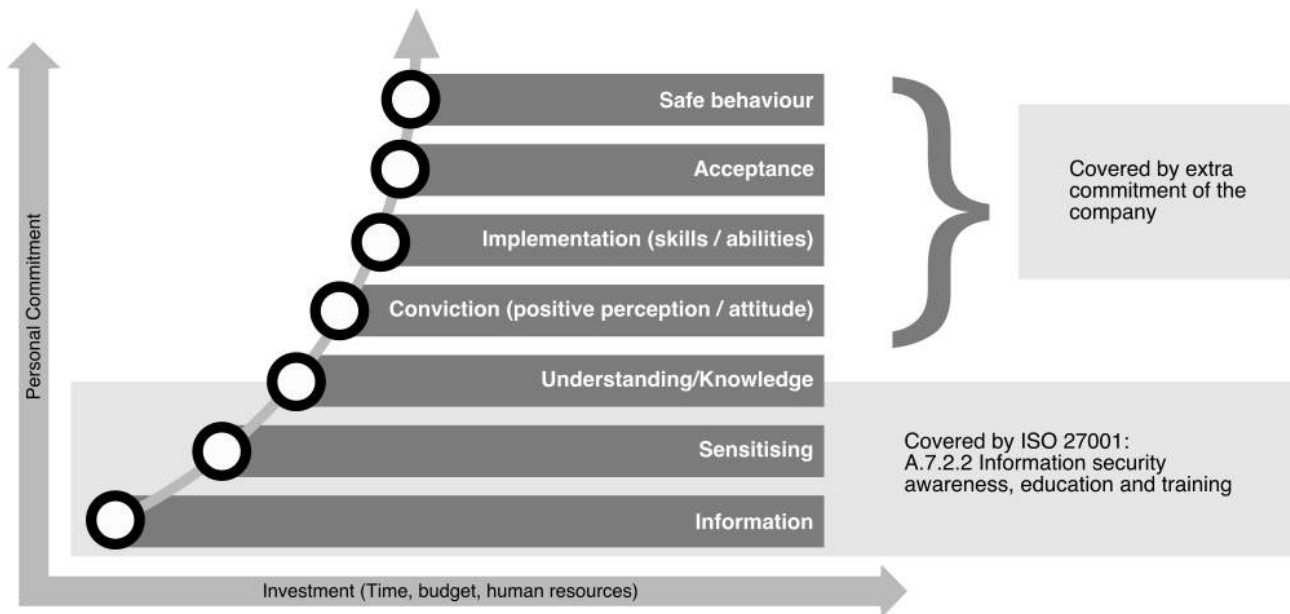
Personal Commitment

Safe behaviour

Acceptance

Implementation (skills / abilities)

Conviction (positive perception / attitude)

Understanding/Knowledge

Sensitising

Information

Covered by extra commitment of the company

Covered by ISO 27001: A.7.2.2 Information security awareness, education and training

Investment (Time, budget, human resources)